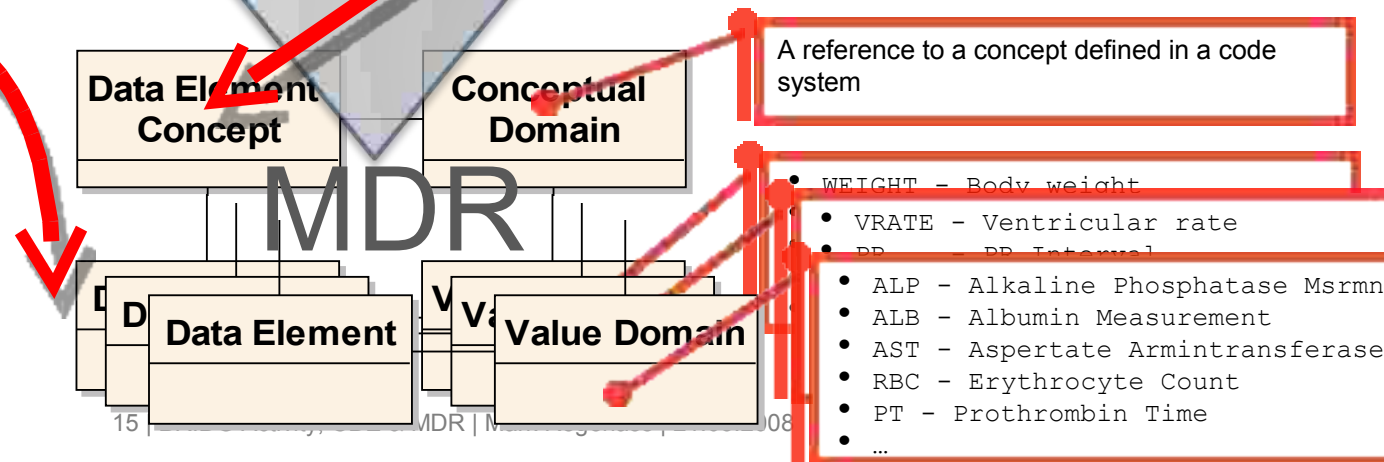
Data Element Concept

Conceptual Domain

A reference to a concept defined in a code system

MDR

• WEIGHT - Body weight

• VRATE - Ventricular rate

• PR - PR Interval

D

D

Data Element

Va

Va

Value Domain

• ALP - Alkaline Phosphatase Msrmn

• ALB - Albumin Measurement

• AST - Aspertate Armintransferase

• RBC - Erythrocyte Count

• PT - Prothrombin Time

• …

15 | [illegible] MDR | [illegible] 008